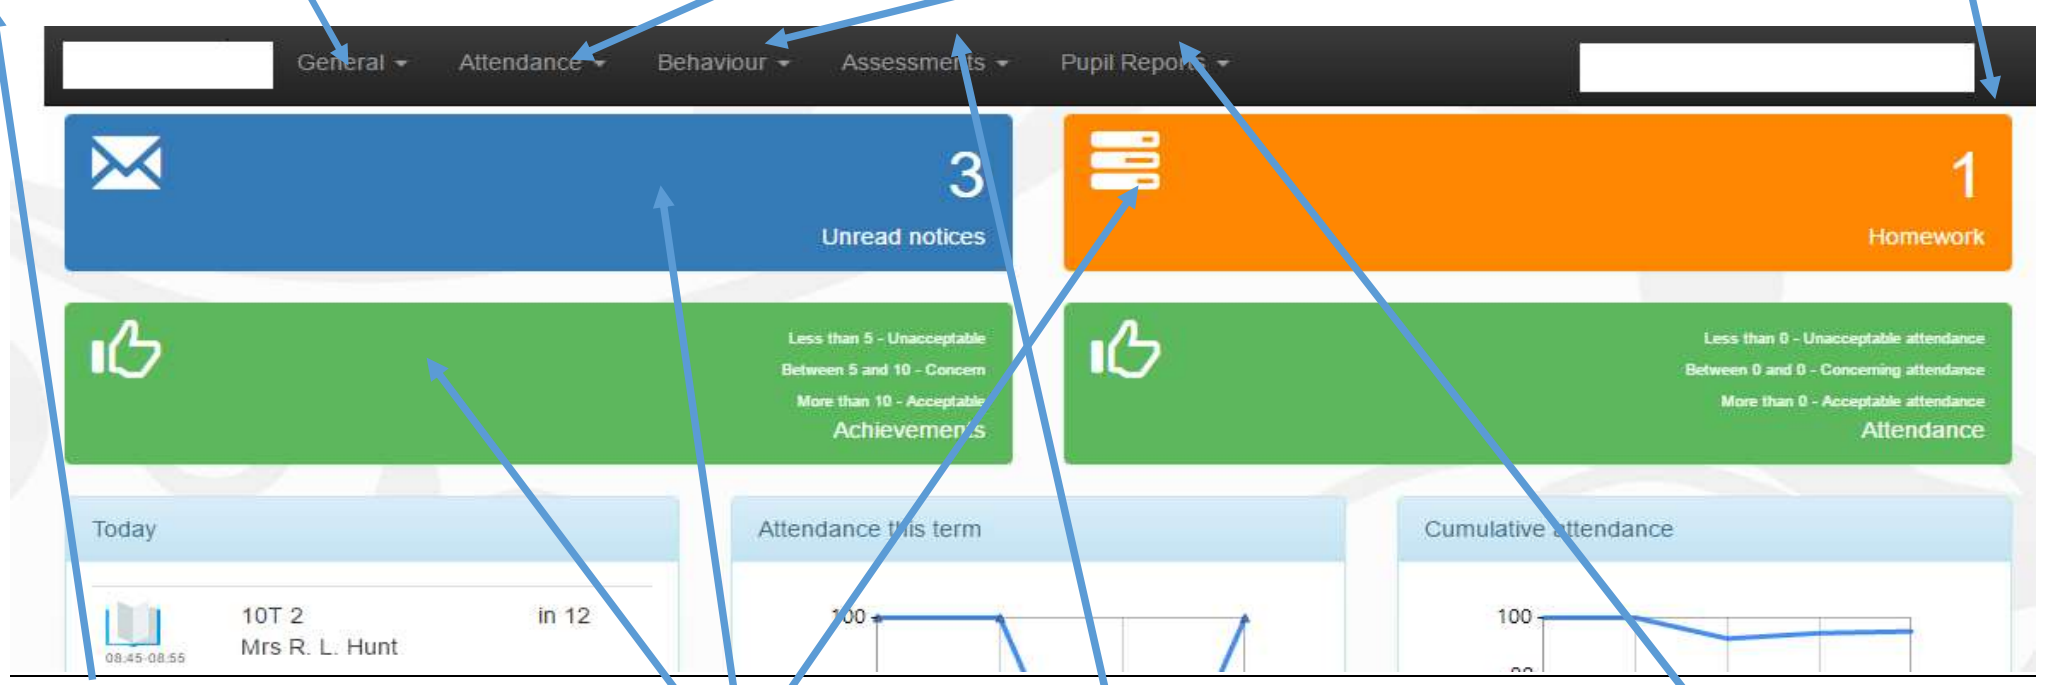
General ▾ Attendance ▾ Behaviour ▾ Assessments ▾ Pupil Reports ▾

3
Unread notices

1
Homework

Less than 5 - Unacceptable
Between 5 and 10 - Concern
More than 10 - Acceptable
Achievements

Less than 0 - Unacceptable attendance
Between 0 and 0 - Concerning attendance
More than 0 - Acceptable attendance
Attendance

Today

10T 2 in 12
Mrs R. L. Hunt
08:45-08:55

Attendance this term

100

Cumulative attendance

100
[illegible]